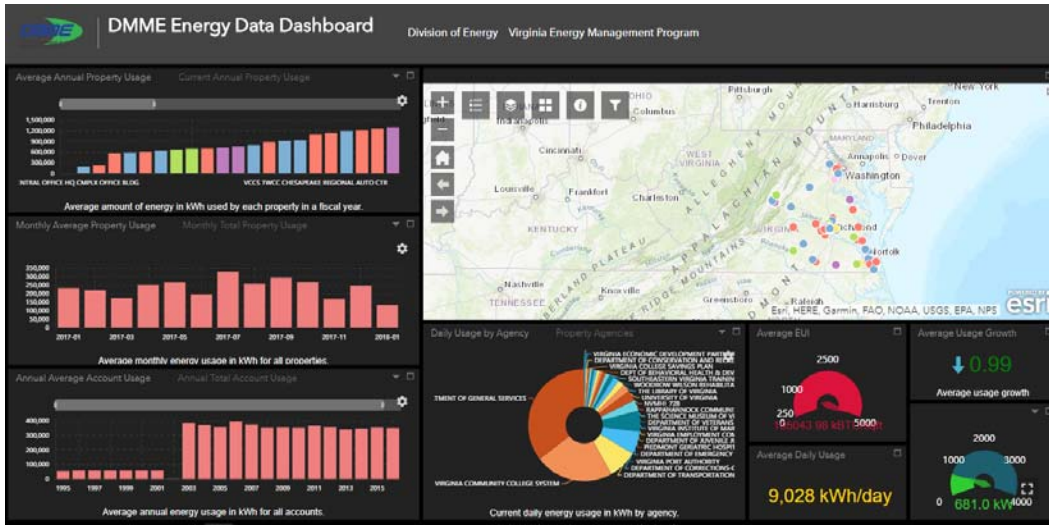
DMME Energy Data Dashboard

Division of Energy Virginia Energy Management Program

Average Annual Property Usage Current Annual Property Usage

1,500,000
1,200,000
900,000
600,000
300,000
0

NTRAL OFFICE HQ CMPLX OFFICE BLDG

VCCS TWCC CHESAPEAKE REGIONAL AUTO CTR

Average amount of energy in kWh used by each property in a fiscal year.

Monthly Average Property Usage Monthly Total Property Usage

350,000
300,000
250,000
200,000
150,000
100,000
50,000
0

2017-01 2017-03 2017-05 2017-07 2017-09 2017-11 2018-01

Average monthly energy usage in kWh for all properties.

Annual Average Account Usage Annual Total Account Usage

400,000
300,000
200,000
100,000
0

1995 1997 1999 2001 2003 2005 2007 2009 2011 2013 2015

Average annual energy usage in kWh for all accounts.

OHIO Pittsburgh Harrisburg Trenton New York Columbus Indianapolis Philadelphia Cincinnati MARYLAND Annapolis Dover WEST VIRGINIA Washington Louisville Frankfort Charleston KENTUCKY VIRGINIA Richmond Norfolk Nashville Knoxville Greensboro Raleigh TENNESSEE

Esri, HERE, Garmin, FAO, NOAA, USGS, EPA, NPS esri

Daily Usage by Agency Property Agencies

VIRGINIA ECONOMIC DEVELOPMENT PARTNER
DEPARTMENT OF CONSERVATION AND RECR
VIRGINIA COLLEGE SAVINGS PLAN
DEPT OF BEHAVIORAL HEALTH & DEV
SOUTHEASTERN VIRGINIA TRAININ
WOODROW WILSON REHABILITA
THE LIBRARY OF VIRGINIA
UNIVERSITY OF VIRGINIA
MMHI 728
RAPPAHANNOCK COMMUNI
THE SCIENCE MUSEUM OF VI
DEPARTMENT OF VETERANS
VIRGINIA INSTITUTE OF MAR
VIRGINIA EMPLOYMENT COM
DEPARTMENT OF JUVENILE
PIEDMONT GERIATRIC HOSPI
DEPARTMENT OF EMERGENCY
VIRGINIA PORT AUTHORITY
DEPARTMENT OF CORRECTIONS-C
DEPARTMENT OF TRANSPORTATION
TMENT OF GENERAL SERVICES
VIRGINIA COMMUNITY COLLEGE SYSTEM

Current daily energy usage in kWh by agency.

Average EUI

2500
1000
250
5000
95043.98 kBTU/SF

Average Usage Growth

0.99

Average usage growth

Average Daily Usage

9,028 kWh/day

2000
1000
3000
0
4000
681.0 kW